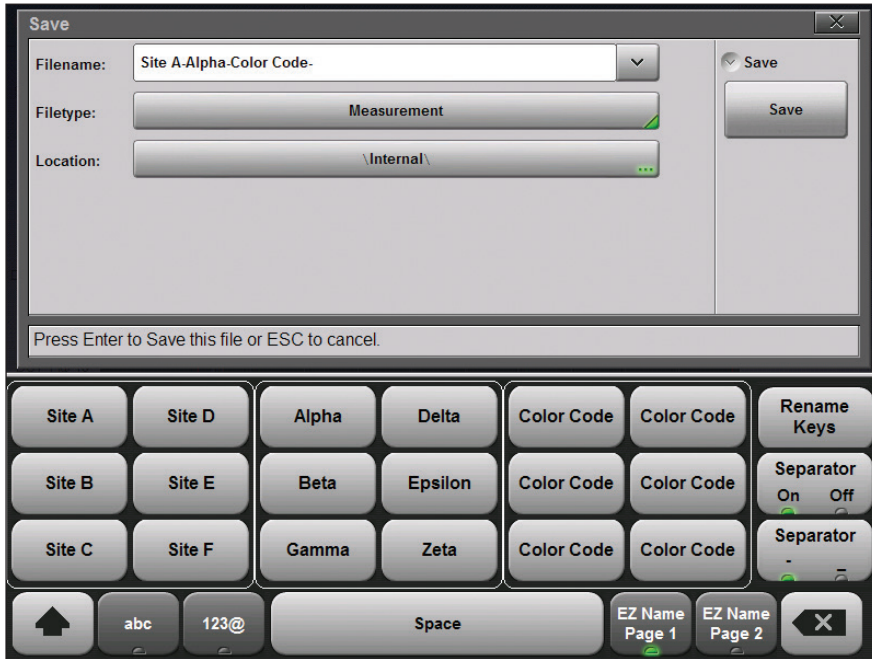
Save

Filename: Site A-Alpha-Color Code-

Filetype: Measurement

Location: \Internal\

Save

Save

Press Enter to Save this file or ESC to cancel.

Site A
Site D
Alpha
Delta
Color Code
Color Code
Rename Keys

Site B
Site E
Beta
Epsilon
Color Code
Color Code
Separator
On Off

Site C
Site F
Gamma
Zeta
Color Code
Color Code
Separator
- _

abc
123@
Space
EZ Name Page 1
EZ Name Page 2